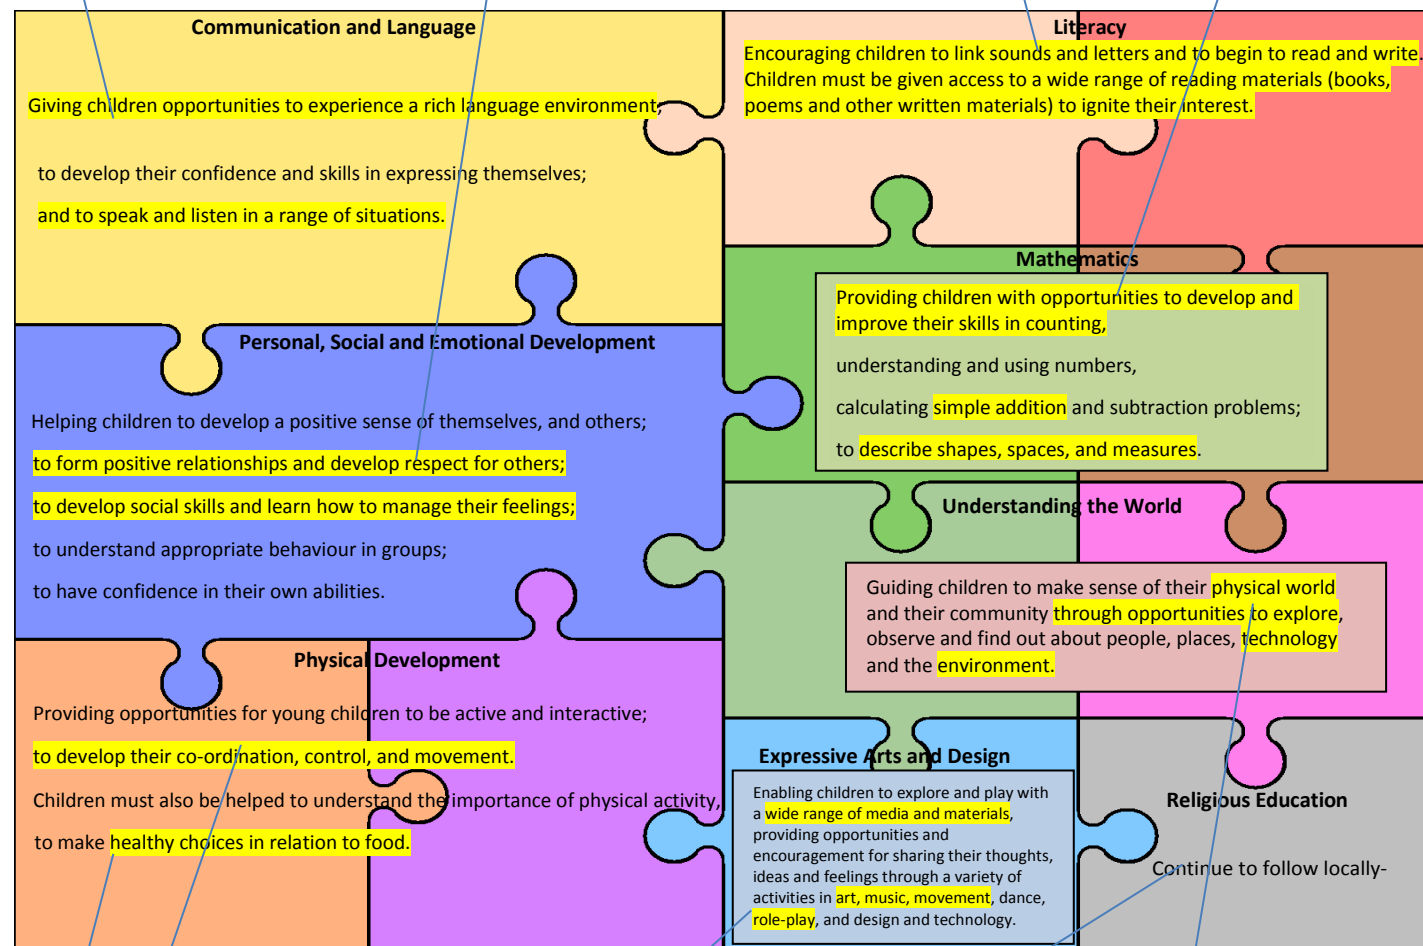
Communication and Language

Giving children opportunities to experience a rich language environment;

to develop their confidence and skills in expressing themselves;

and to speak and listen in a range of situations.

Literacy

Encouraging children to link sounds and letters and to begin to read and write. Children must be given access to a wide range of reading materials (books, poems and other written materials) to ignite their interest.

Mathematics

Providing children with opportunities to develop and improve their skills in counting,

understanding and using numbers,

calculating simple addition and subtraction problems;

to describe shapes, spaces, and measures.

Personal, Social and Emotional Development

Helping children to develop a positive sense of themselves, and others;

to form positive relationships and develop respect for others;

to develop social skills and learn how to manage their feelings;

to understand appropriate behaviour in groups;

to have confidence in their own abilities.

Understanding the World

Guiding children to make sense of their physical world and their community through opportunities to explore, observe and find out about people, places, technology and the environment.

Physical Development

Providing opportunities for young children to be active and interactive;

to develop their co-ordination, control, and movement.

Children must also be helped to understand the importance of physical activity,

to make healthy choices in relation to food.

Expressive Arts and Design

Enabling children to explore and play with a wide range of media and materials, providing opportunities and encouragement for sharing their thoughts, ideas and feelings through a variety of activities in art, music, movement, dance, role-play, and design and technology.

Religious Education

Continue to follow locally-